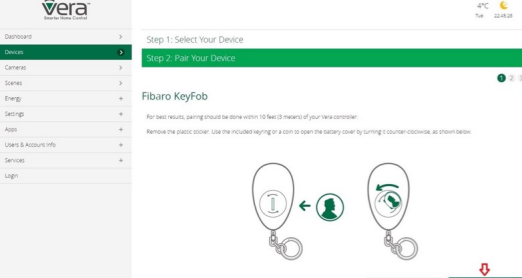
Vera
Smarter Home Control

4°C
Tue 22:48:28

Dashboard
Devices
Cameras
Scenes
Energy
Settings
Apps
Users & Account Info
Services
Login

Step 1: Select Your Device
Step 2: Pair Your Device

1 2

Fibaro KeyFob

For best results, pairing should be done within 10 feet (3 meters) of your Vera controller.

Remove the plastic sticker. Use the included keyring or a coin to open the battery cover by turning it counter-clockwise, as shown below.